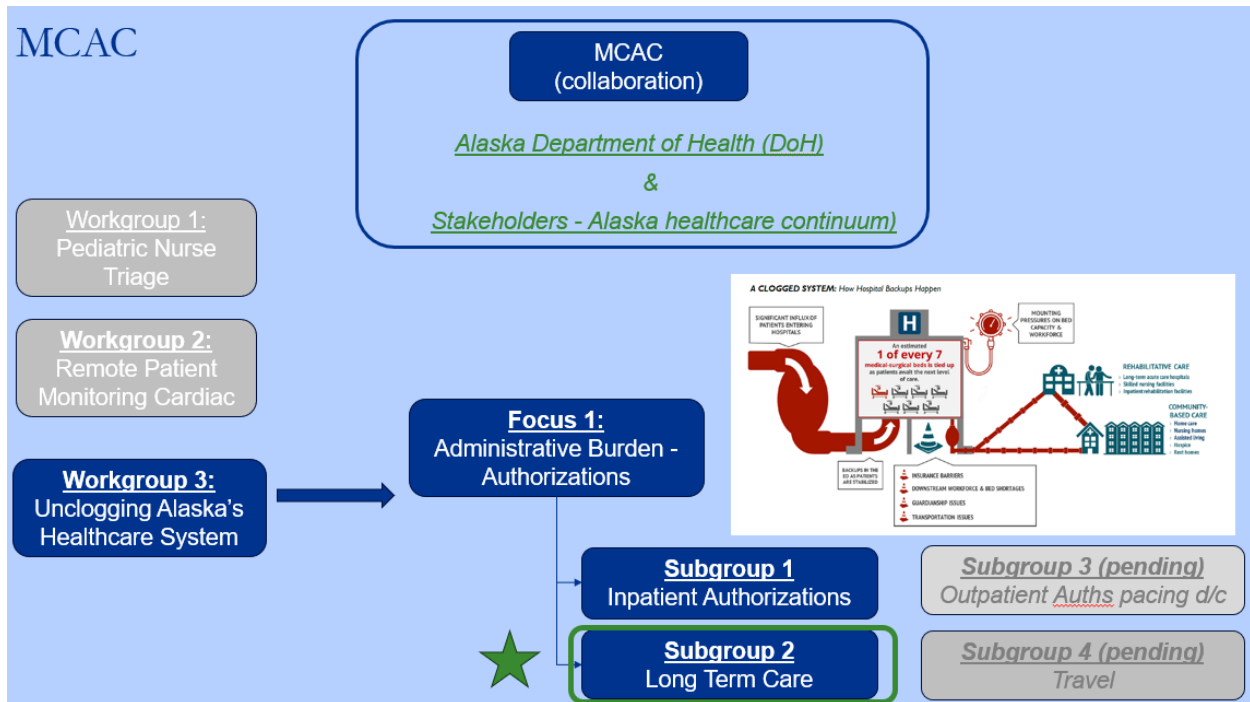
MCAC

MCAC
(collaboration)

Alaska Department of Health (DoH)
&
Stakeholders - Alaska healthcare continuum)

Workgroup 1:
Pediatric Nurse Triage

Workgroup 2:
Remote Patient Monitoring Cardiac

Workgroup 3:
Unclogging Alaska's Healthcare System

Focus 1:
Administrative Burden - Authorizations

A CLOGGED SYSTEM: How Hospital Backups Happen

SIGNIFICANT INFLUX OF PATIENTS ENTERING HOSPITALS

H

An estimated 1 of every 7 medical-surgical beds is tied up as patients await the next level of care.

MOUNTING PRESSURES ON BED CAPACITY & WORKFORCE

REHABILITATIVE CARE
- Long-term acute care hospitals
- Skilled nursing facilities
- Inpatient rehabilitation facilities

COMMUNITY-BASED CARE
- Home care
- Nursing homes
- Assisted living
- Hospice
- Rest homes

BACKUPS IN THE ED AS PATIENTS ARE STABILIZED

INSURANCE BARRIERS
DOWNSTREAM WORKFORCE & BED SHORTAGES
GUARDIANSHIP ISSUES
TRANSPORTATION ISSUES

Subgroup 1
Inpatient Authorizations

Subgroup 3 (pending)
Outpatient Auths pacing d/c

Subgroup 2
Long Term Care

Subgroup 4 (pending)
Travel